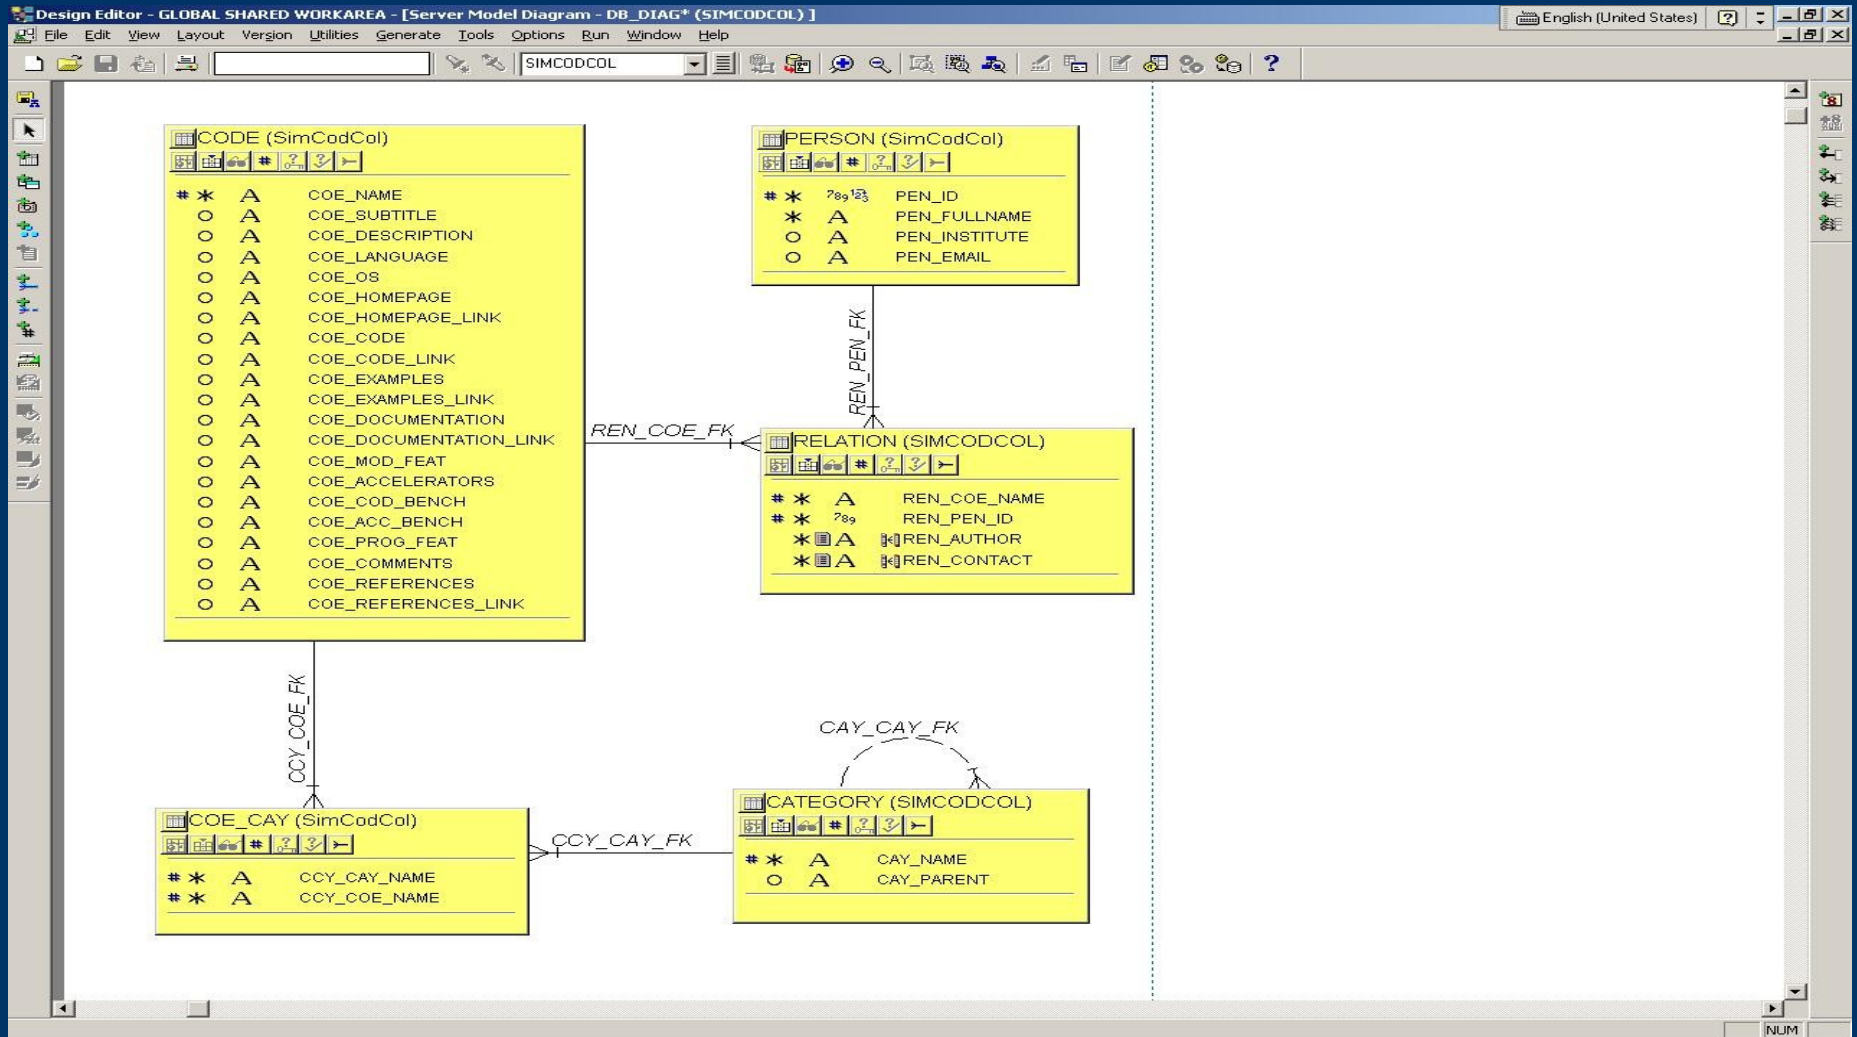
Design Editor - GLOBAL SHARED WORKAREA - [Server Model Diagram - DB_DIAG* (SIMCODCOL) ]
English (United States)
File Edit View Layout Version Utilities Generate Tools Options Run Window Help
SIMCODCOL

CODE (SimCodCol)
# * A COE_NAME
O A COE_SUBTITLE
O A COE_DESCRIPTION
O A COE_LANGUAGE
O A COE_OS
O A COE_HOMEPAGE
O A COE_HOMEPAGE_LINK
O A COE_CODE
O A COE_CODE_LINK
O A COE_EXAMPLES
O A COE_EXAMPLES_LINK
O A COE_DOCUMENTATION
O A COE_DOCUMENTATION_LINK
O A COE_MOD_FEAT
O A COE_ACCELERATORS
O A COE_COD_BENCH
O A COE_ACC_BENCH
O A COE_PROG_FEAT
O A COE_COMMENTS
O A COE_REFERENCES
O A COE_REFERENCES_LINK

PERSON (SimCodCol)
# * 789 PEN_ID
* A PEN_FULLNAME
O A PEN_INSTITUTE
O A PEN_EMAIL

REN_PEN_FK

REN_COE_FK

RELATION (SIMCODCOL)
# * A REN_COE_NAME
# * 789 REN_PEN_ID
* A REN_AUTHOR
* A REN_CONTACT

CCY_COE_FK

CAY_CAY_FK

COE_CAY (SimCodCol)
# * A CCY_CAY_NAME
# * A CCY_COE_NAME

CCY_CAY_FK

CATEGORY (SIMCODCOL)
# * A CAY_NAME
O A CAY_PARENT

NUM